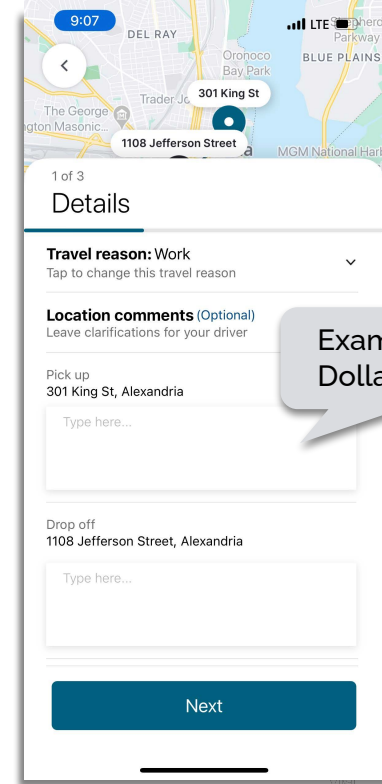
9:07
LTE
DEL RAY
Shepherd Parkway
Oronoco Bay Park
BLUE PLAINS
Trader Jo
301 King St
The George
gton Masonic
1108 Jefferson Street
MGM National Harb

1 of 3
Details

Travel reason: Work
Tap to change this travel reason

Location comments (Optional)
Leave clarifications for your driver

Exam
Dolla

Pick up
301 King St, Alexandria

Type here...

Drop off
1108 Jefferson Street, Alexandria

Type here...

Next